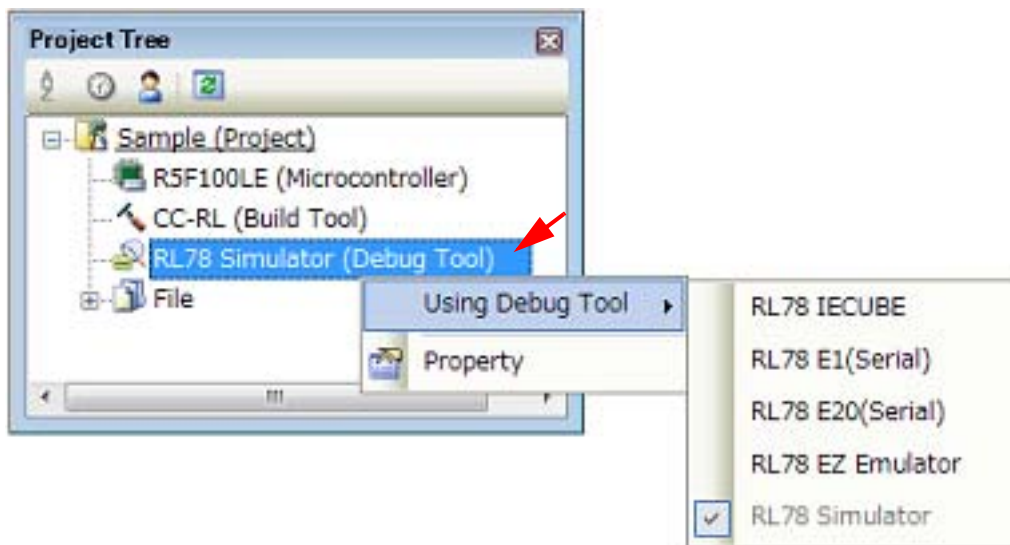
Project Tree

Sample (Project)
R5F100LE (Microcontroller)
CC-RL (Build Tool)
RL78 Simulator (Debug Tool)
File

Using Debug Tool
Property

RL78 IECUBE
RL78 E1(Serial)
RL78 E20(Serial)
RL78 EZ Emulator
RL78 Simulator